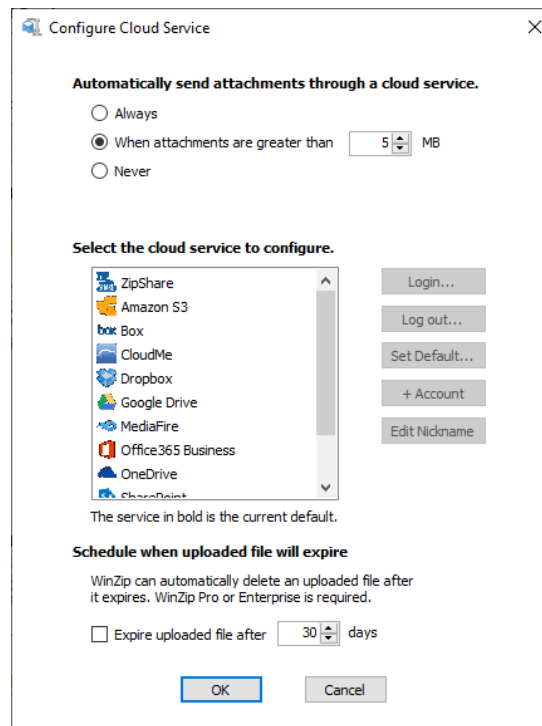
Configure Cloud Service

Automatically send attachments through a cloud service.

Always

When attachments are greater than 5 MB

Never

Select the cloud service to configure.

ZipShare
Amazon S3
Box
CloudMe
Dropbox
Google Drive
MediaFire
Office365 Business
OneDrive
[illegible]

Login...
Log out...
Set Default...
+ Account
Edit Nickname

The service in bold is the current default.

Schedule when uploaded file will expire

WinZip can automatically delete an uploaded file after it expires. WinZip Pro or Enterprise is required.

Expire uploaded file after 30 days

OK
Cancel